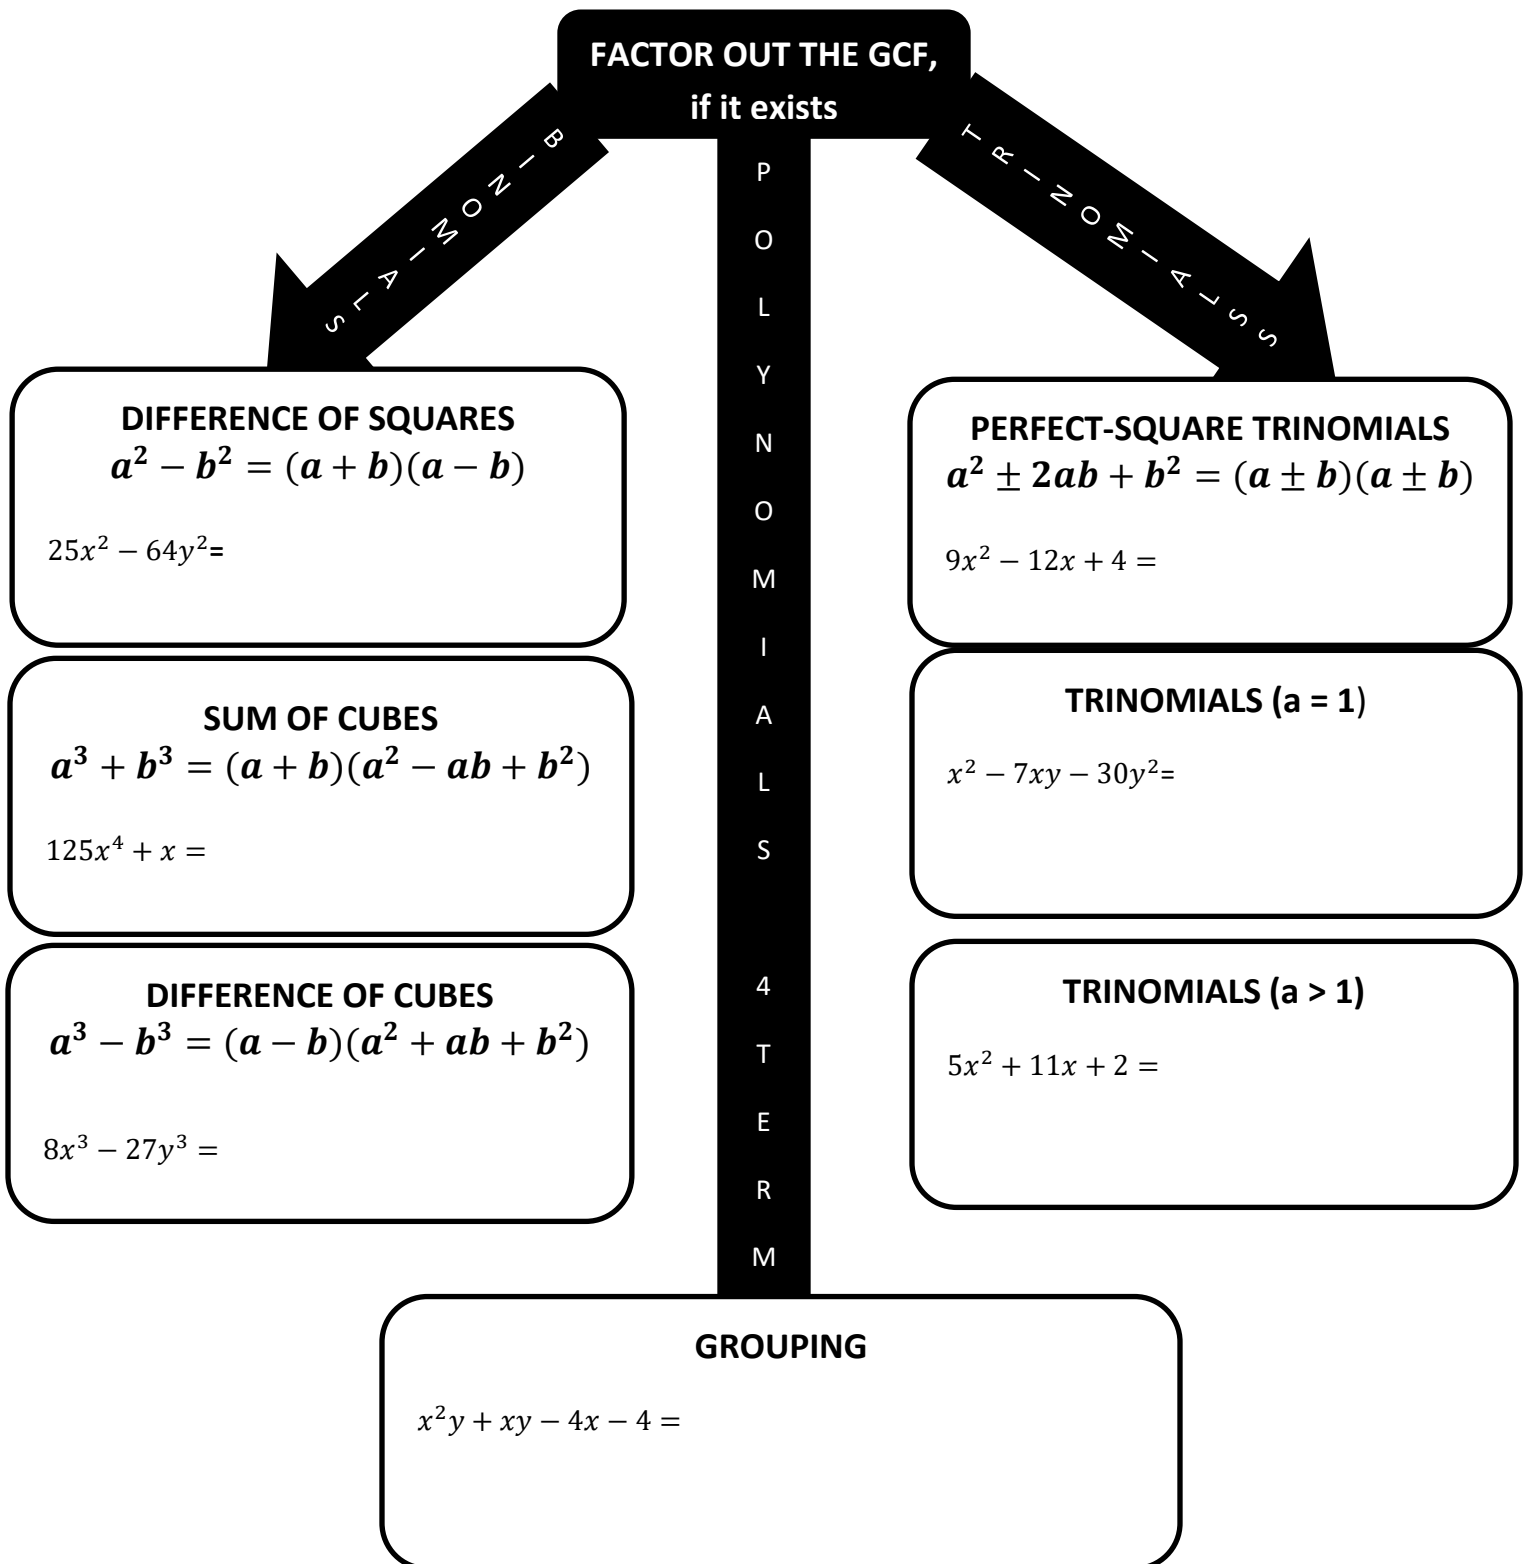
FACTOR OUT THE GCF, if it exists

B – I – N – O – M – I – A – L – S

P O L Y N O M I A L S 4 T E R M

T – R – I – N – O – M – I – A – L – S

DIFFERENCE OF SQUARES
$a^2 - b^2 = (a+b)(a-b)$

$25x^2 - 64y^2$=

SUM OF CUBES
$a^3 + b^3 = (a+b)(a^2 - ab + b^2)$

$125x^4 + x =$

DIFFERENCE OF CUBES
$a^3 - b^3 = (a-b)(a^2 + ab + b^2)$

$8x^3 - 27y^3 =$

PERFECT-SQUARE TRINOMIALS
$a^2 \pm 2ab + b^2 = (a \pm b)(a \pm b)$

$9x^2 - 12x + 4 =$

TRINOMIALS (a = 1)

$x^2 - 7xy - 30y^2$=

TRINOMIALS (a > 1)

$5x^2 + 11x + 2 =$

GROUPING

$x^2y + xy - 4x - 4 =$